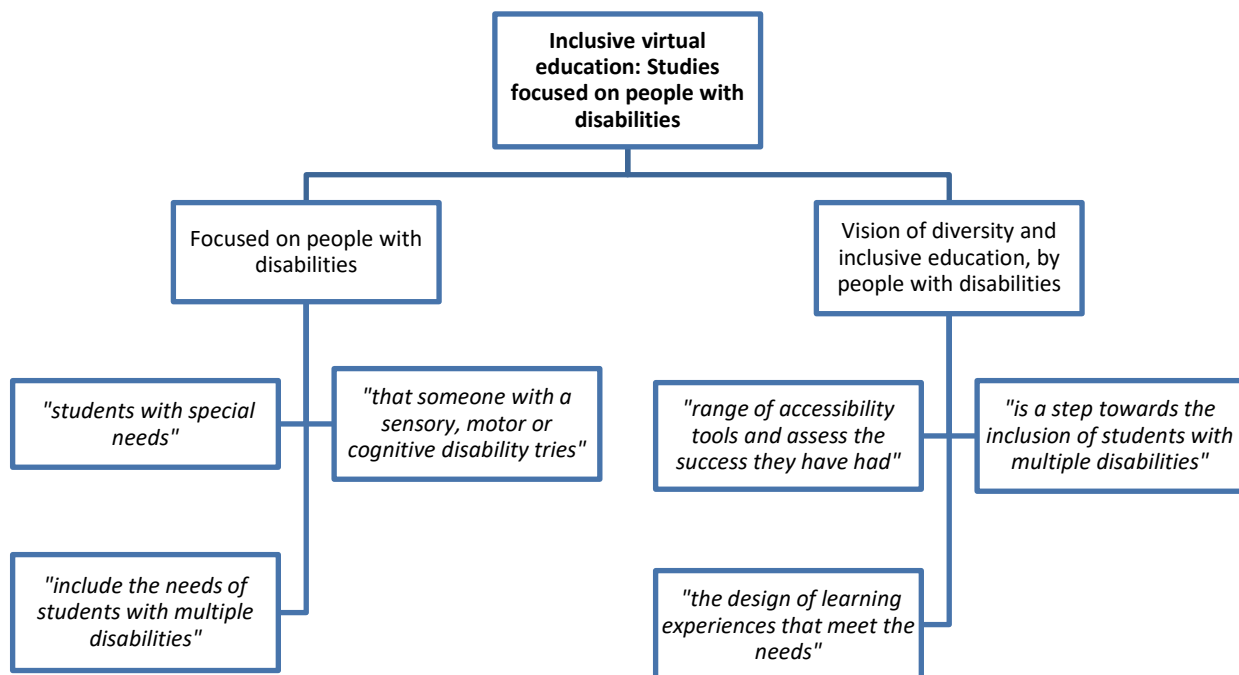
**Inclusive virtual education: Studies focused on people with disabilities**

Focused on people with disabilities

Vision of diversity and inclusive education, by people with disabilities

*"students with special needs"*

*"that someone with a sensory, motor or cognitive disability tries"*

*"include the needs of students with multiple disabilities"*

*"range of accessibility tools and assess the success they have had"*

*"is a step towards the inclusion of students with multiple disabilities"*

*"the design of learning experiences that meet the needs"*